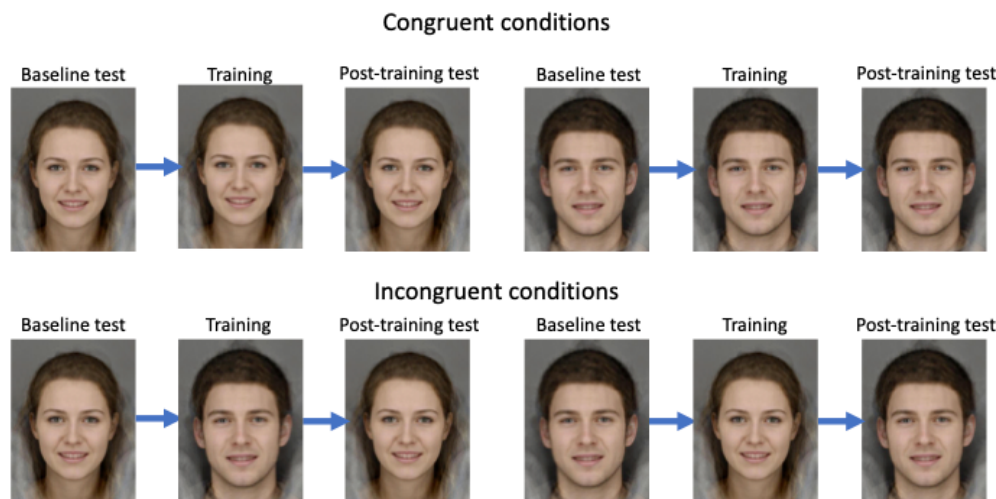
Congruent conditions

Baseline test

Training

Post-training test

Baseline test

Training

Post-training test

Incongruent conditions

Baseline test

Training

Post-training test

Baseline test

Training

Post-training test